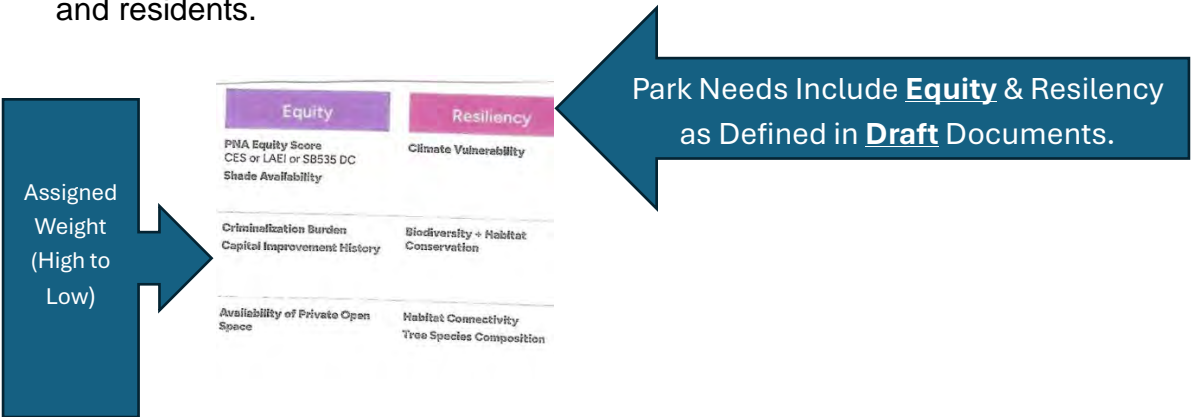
and residents.

Park Needs Include **Equity** & Resiliency as Defined in **Draft** Documents.

Assigned Weight (High to Low)

| Equity | Resiliency |
|---|---|
| PNA Equity Score CES or LAEI or SB535 DC Shade Availability | Climate Vulnerability |
| Criminalization Burden Capital Improvement History | Biodiversity + Habitat Conservation |
| Availability of Private Open Space | Habitat Connectivity Tree Species Composition |